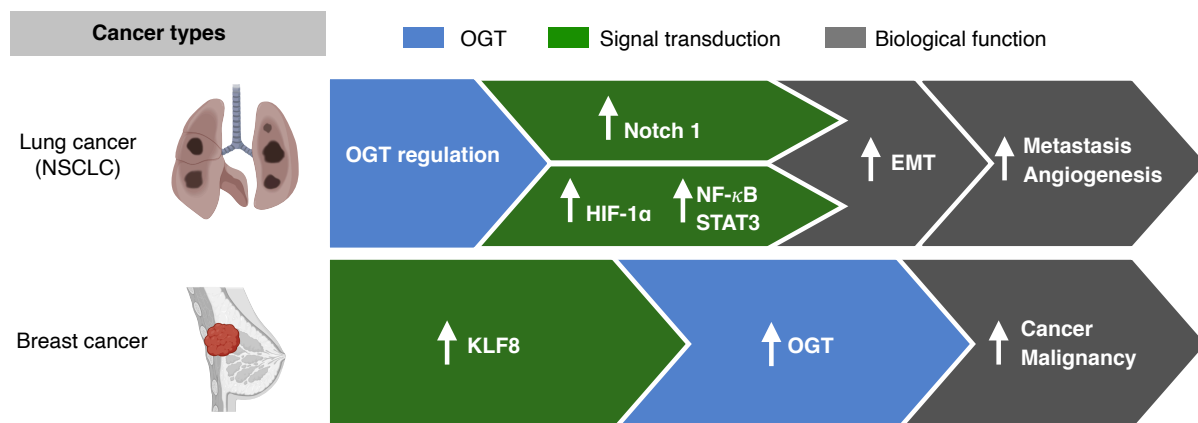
Cancer types

OGT

Signal transduction

Biological function

Lung cancer (NSCLC)

OGT regulation

↑ Notch 1

↑ HIF-1α

↑ NF-$\kappa$B STAT3

↑ EMT

↑ Metastasis Angiogenesis

Breast cancer

↑ KLF8

↑ OGT

↑ Cancer Malignancy